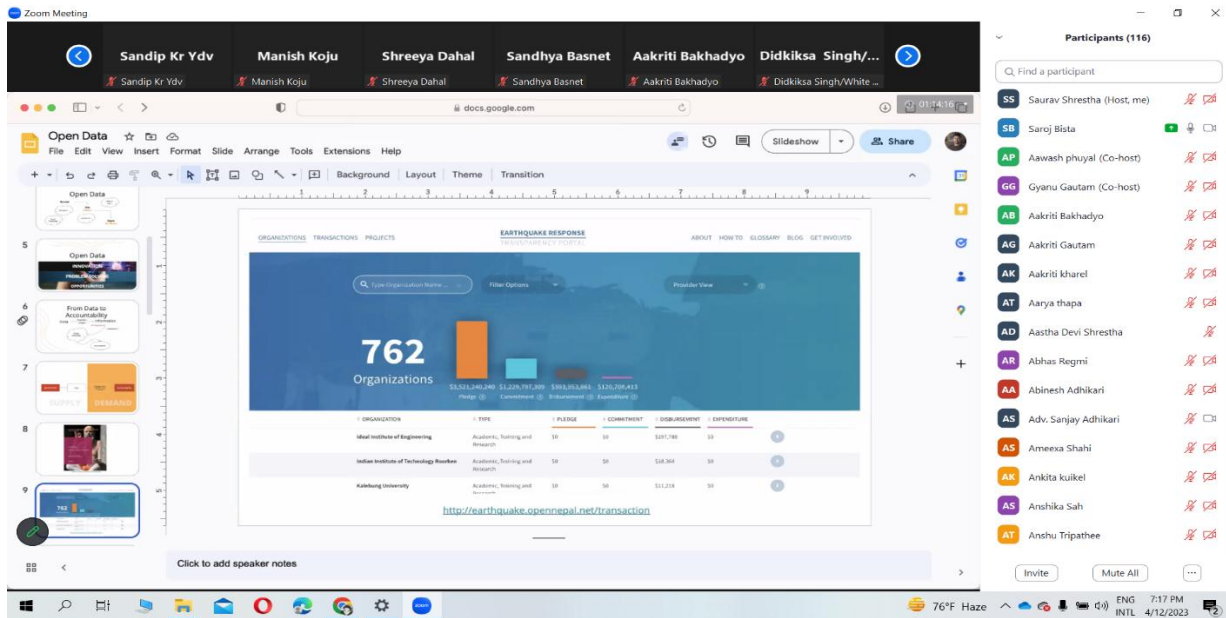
Zoom Meeting

Sandip Kr Ydv
Sandip Kr Ydv
Manish Koju
Manish Koju
Shreeya Dahal
Shreeya Dahal
Sandhya Basnet
Sandhya Basnet
Aakriti Bakhadyo
Aakriti Bakhadyo
Didkiksa Singh/...
Didkiksa Singh/White ...

docs.google.com
01:14:16

Open Data
File Edit View Insert Format Slide Arrange Tools Extensions Help
Slideshow
Share
Background Layout Theme Transition

Open Data
5 Open Data
6 From Data to Accountability
7 SUPPLY DEMAND
8
9 762

ORGANIZATIONS TRANSACTIONS PROJECTS
EARTHQUAKE RESPONSE
TRANSPARENCY PORTAL
ABOUT HOW TO GLOSSARY BLOG GET INVOLVED
Type Organization Name...
Filter Options
Provider View

762
Organizations
$3,521,240,240 $1,229,797,300 $393,353,461 $120,708,413
Pledge Commitment Disbursement Expenditure

| ORGANIZATION | TYPE | PLEDGE | COMMITMENT | DISBURSEMENT | EXPENDITURE |
|---|---|---|---|---|---|
| Ideal Institute of Engineering | Academic, Training and Research | $0 | $0 | $187,780 | $0 |
| Indian Institute of Technology Roorkee | Academic, Training and Research | $0 | $0 | $58,364 | $0 |
| Kalebung University | Academic, Training and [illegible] | $0 | $0 | $11,218 | $0 |

http://earthquake.opennepal.net/transaction

Click to add speaker notes

Participants (116)
Find a participant
SS Saurav Shrestha (Host, me)
SB Saroj Bista
AP Aawash phuyal (Co-host)
GG Gyanu Gautam (Co-host)
AB Aakriti Bakhadyo
AG Aakriti Gautam
AK Aakriti kharel
AT Aarya thapa
AD Aastha Devi Shrestha
AR Abhas Regmi
AA Abinesh Adhikari
AS Adv. Sanjay Adhikari
AS Ameexa Shahi
AK Ankita kuikel
AS Anshika Sah
AT Anshu Tripathee
Invite
Mute All

76°F Haze
ENG INTL
7:17 PM
4/12/2023